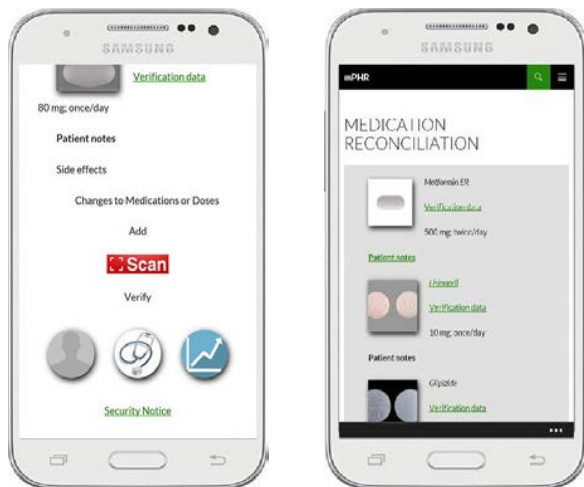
SAMSUNG

Verification data

80 mg; once/day

Patient notes

Side effects

Changes to Medications or Doses

Add

Scan

Verify

Security Notice

SAMSUNG

mPHR

MEDICATION RECONCILIATION

Metformin ER

Verification data

500 mg; twice/day

Patient notes

Lisinopril

Verification data

10 mg; once/day

Patient notes

Glipizide

Verification data

...